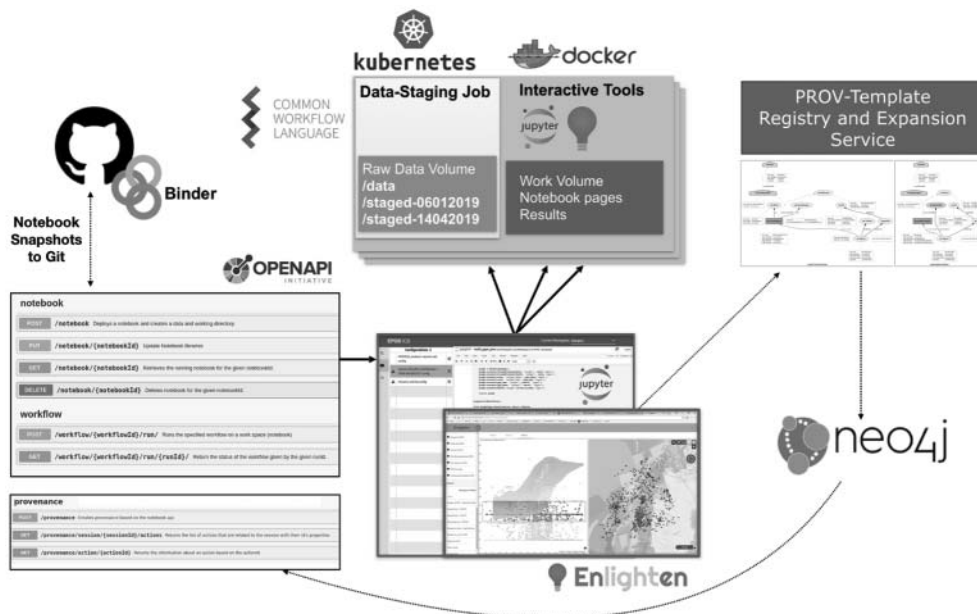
kubernetes

docker

COMMON WORKFLOW LANGUAGE

Data-Staging Job

Interactive Tools

jupyter

Raw Data Volume
/data
/staged-06012019
/staged-14042019

Work Volume
Notebook pages
Results

PROV-Template Registry and Expansion Service

Binder

Notebook Snapshots to Git

OPENAPI INITIATIVE

notebook

POST /notebook Deploys a notebook and creates a data and working directory

PUT /notebook/{notebookId} Update notebook libraries

GET /notebook/{notebookId} Retrieves the running notebook for the given notebookId

DELETE /notebook/{notebookId} Deletes notebook for the given notebookId

workflow

POST /workflow/{workflowId}/run/ Runs the specified workflow on a work space (notebook)

GET /workflow/{workflowId}/run/{runId}/ Return the status of the workflow given by the given runId

provenance

POST /provenance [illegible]

GET /provenance/session/{sessionId}/actions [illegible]

GET /provenance/action/{actionId} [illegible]

jupyter

neo4j

Enlighten